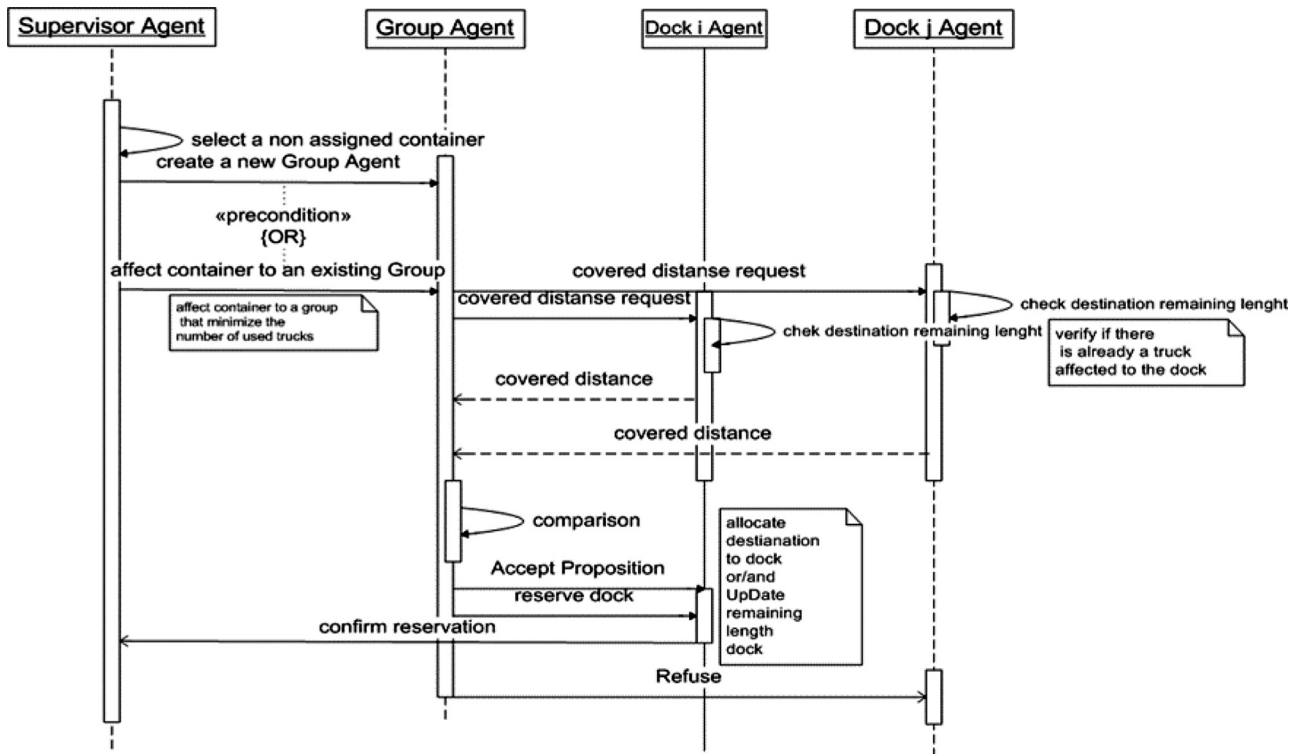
Supervisor Agent
Group Agent
Dock i Agent
Dock j Agent

select a non assigned container
create a new Group Agent
«precondition»
{OR}
affect container to an existing Group
covered distanse request
affect container to a group that minimize the number of used trucks
covered distanse request
check destination remaining lenght
chek destination remaining lenght
verify if there is already a truck affected to the dock
covered distance
covered distance
comparison
allocate destianation to dock or/and UpDate remaining length dock
Accept Proposition
reserve dock
confirm reservation
Refuse